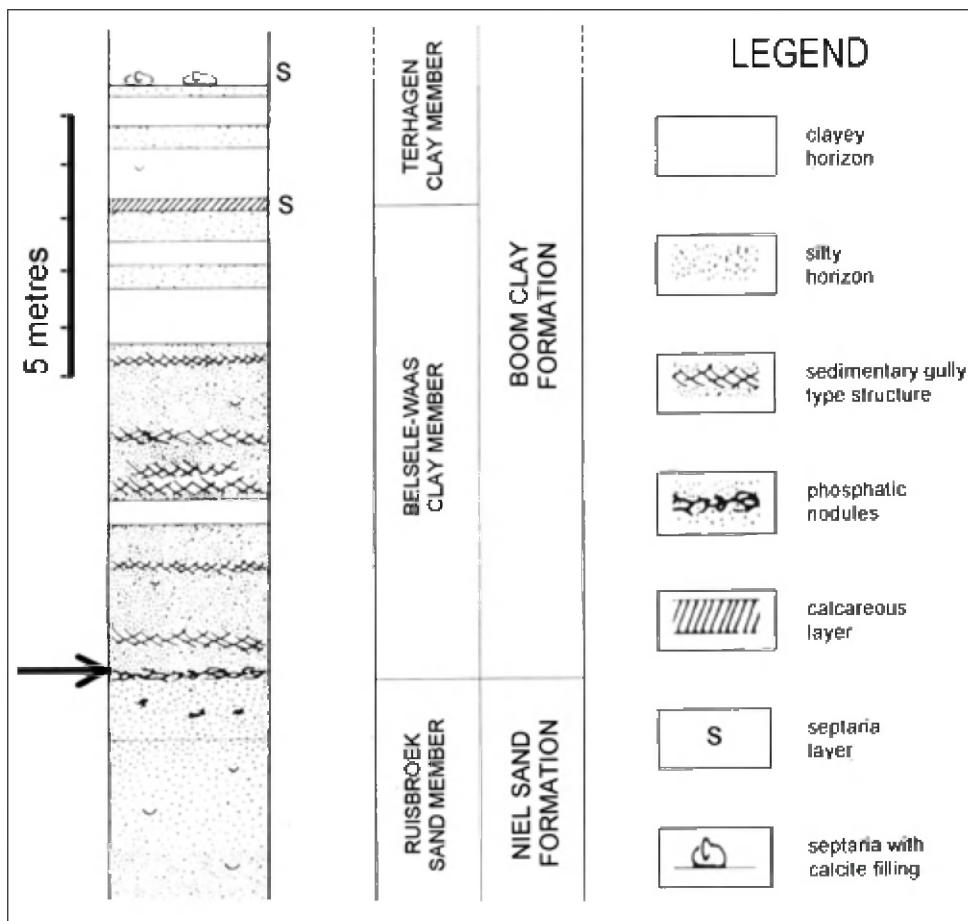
S
S
5 metres

TERHAGEN CLAY MEMBER

BELSELE-WAAS CLAY MEMBER

RUISBROEK SAND MEMBER

BOOM CLAY FORMATION

NIEL SAND FORMATION

LEGEND

clayey horizon

silty horizon

sedimentary gully type structure

phosphatic nodules

calcareous layer

S

septaria layer

septaria with calcite filling